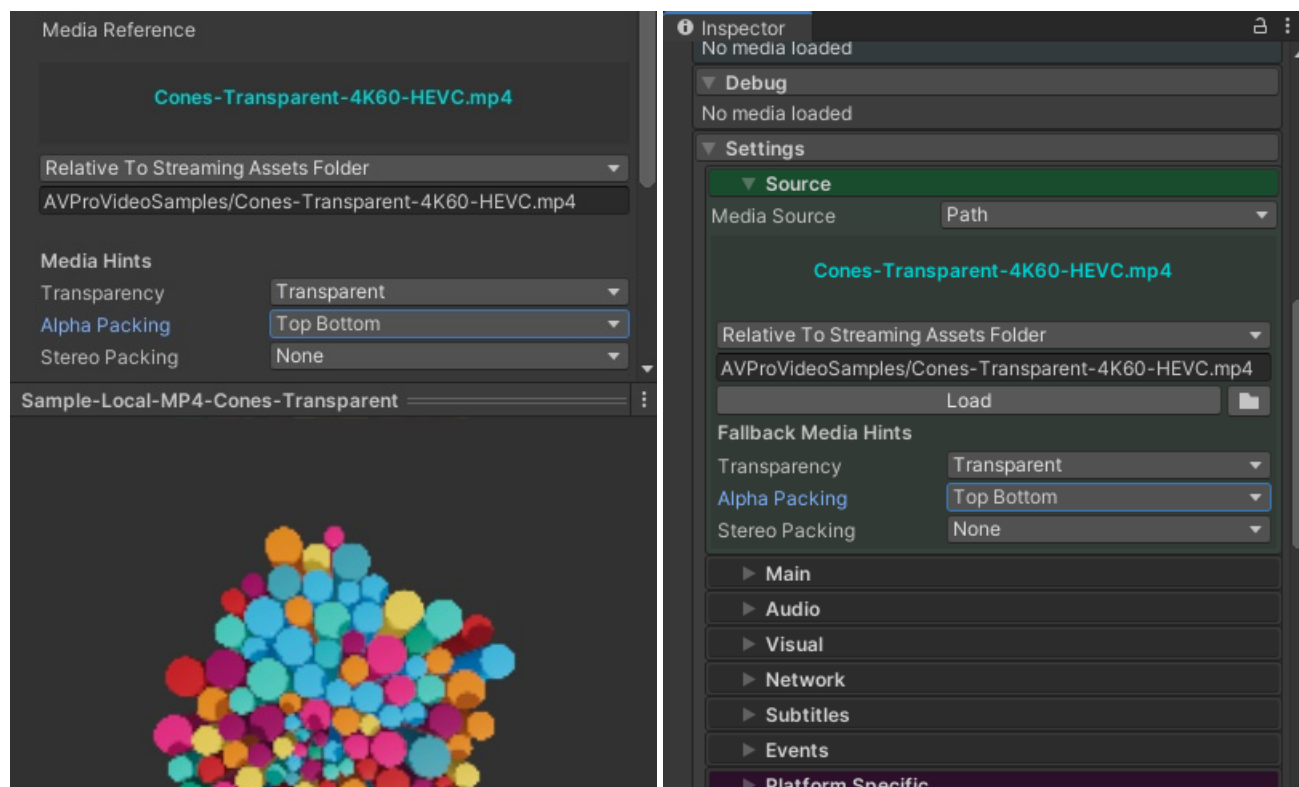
Media Reference

Cones-Transparent-4K60-HEVC.mp4

Relative To Streaming Assets Folder

AVProVideoSamples/Cones-Transparent-4K60-HEVC.mp4

Media Hints

Transparency Transparent

Alpha Packing Top Bottom

Stereo Packing None

Sample-Local-MP4-Cones-Transparent

Inspector

No media loaded

Debug

No media loaded

Settings

Source

Media Source Path

Cones-Transparent-4K60-HEVC.mp4

Relative To Streaming Assets Folder

AVProVideoSamples/Cones-Transparent-4K60-HEVC.mp4

Load

Fallback Media Hints

Transparency Transparent

Alpha Packing Top Bottom

Stereo Packing None

Main

Audio

Visual

Network

Subtitles

Events

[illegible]